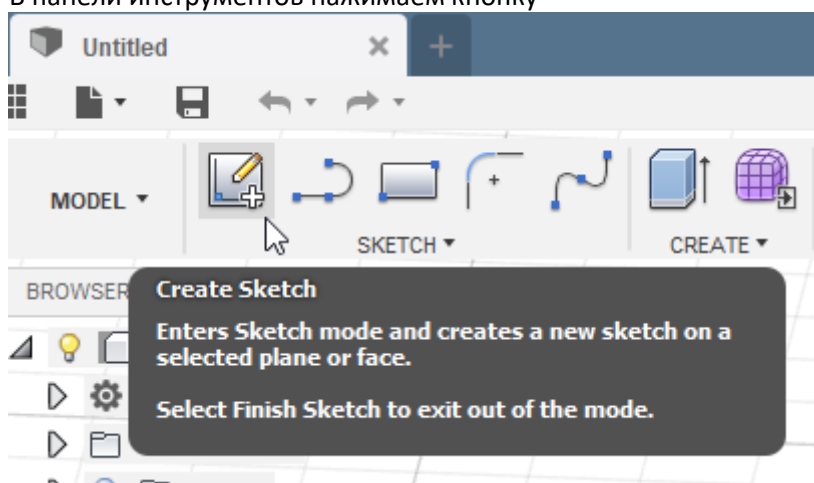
В панели инструментов нажимаем кнопку

Untitled

MODEL ▾

SKETCH ▾

CREATE ▾

BROWSER

Create Sketch

Enters Sketch mode and creates a new sketch on a selected plane or face.

Select Finish Sketch to exit out of the mode.